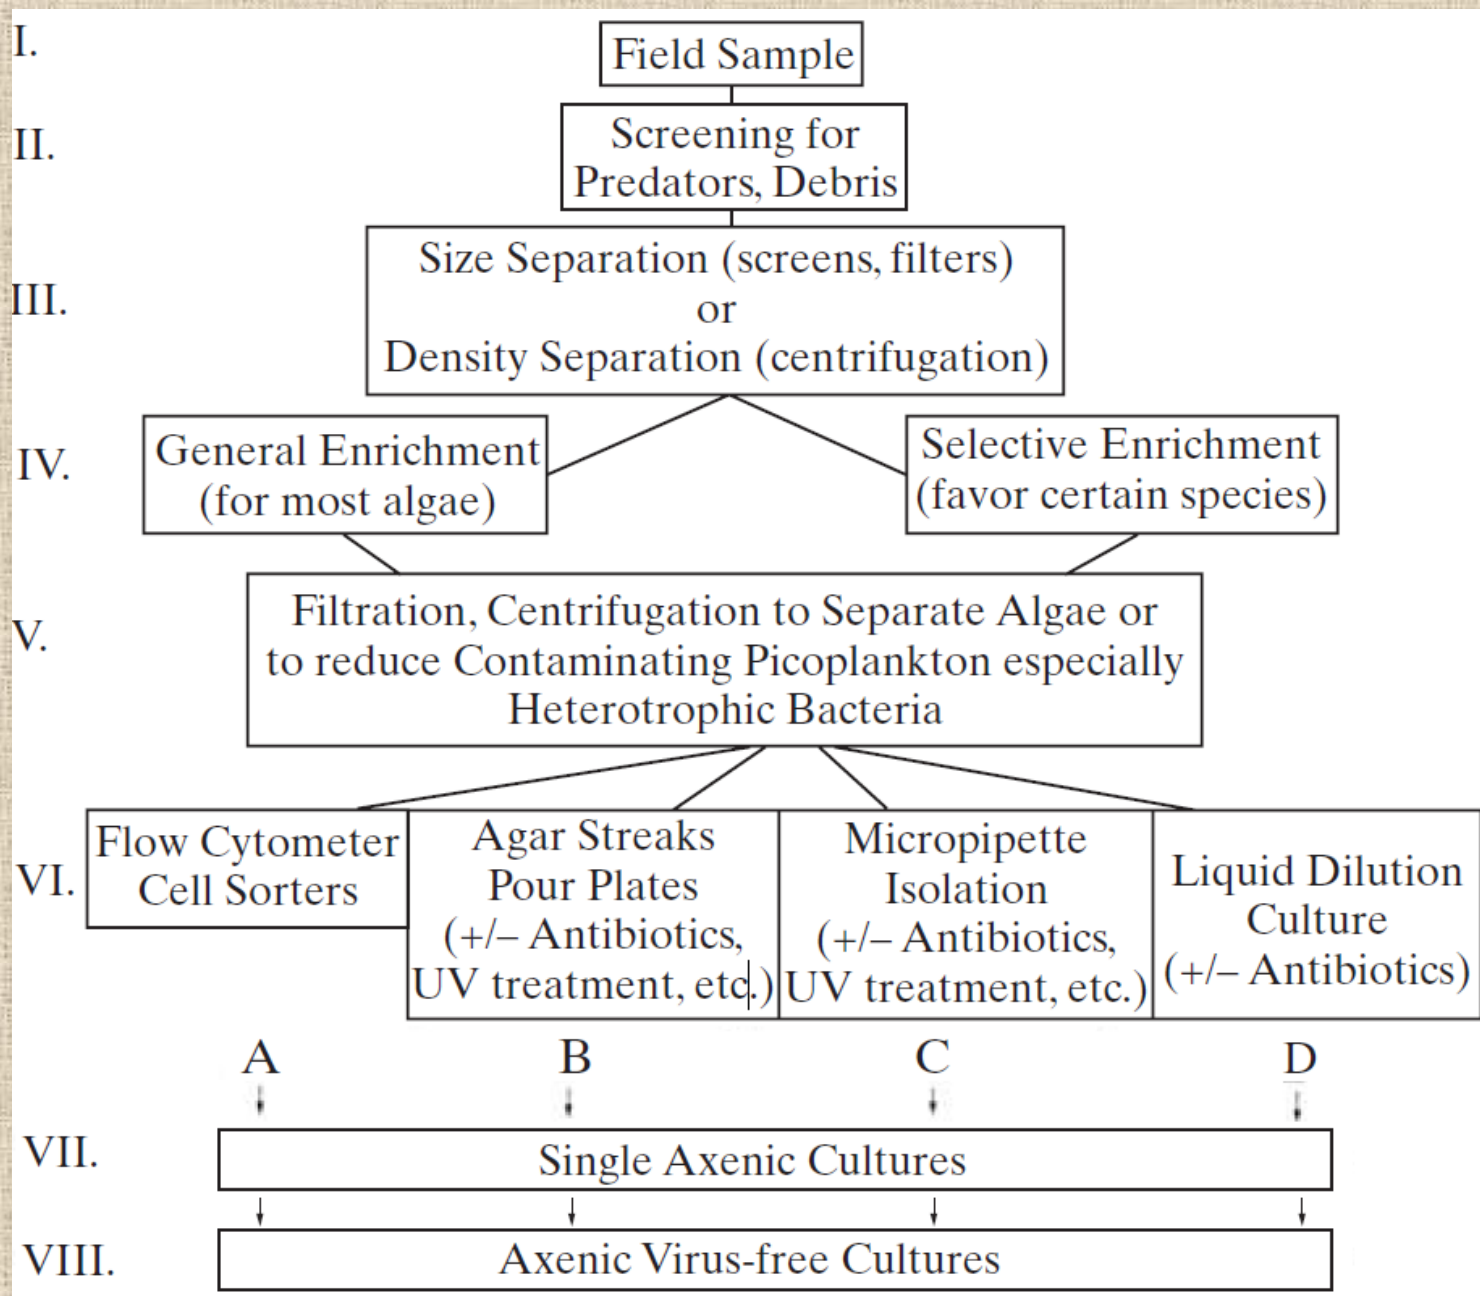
I. Field Sample

II. Screening for Predators, Debris

III. Size Separation (screens, filters) or Density Separation (centrifugation)

IV. General Enrichment (for most algae)

Selective Enrichment (favor certain species)

V. Filtration, Centrifugation to Separate Algae or to reduce Contaminating Picoplankton especially Heterotrophic Bacteria

VI. Flow Cytometer Cell Sorters

Agar Streaks Pour Plates (+/– Antibiotics, UV treatment, etc.)

Micropipette Isolation (+/– Antibiotics, UV treatment, etc.)

Liquid Dilution Culture (+/– Antibiotics)

A B C D

VII. Single Axenic Cultures

VIII. Axenic Virus-free Cultures